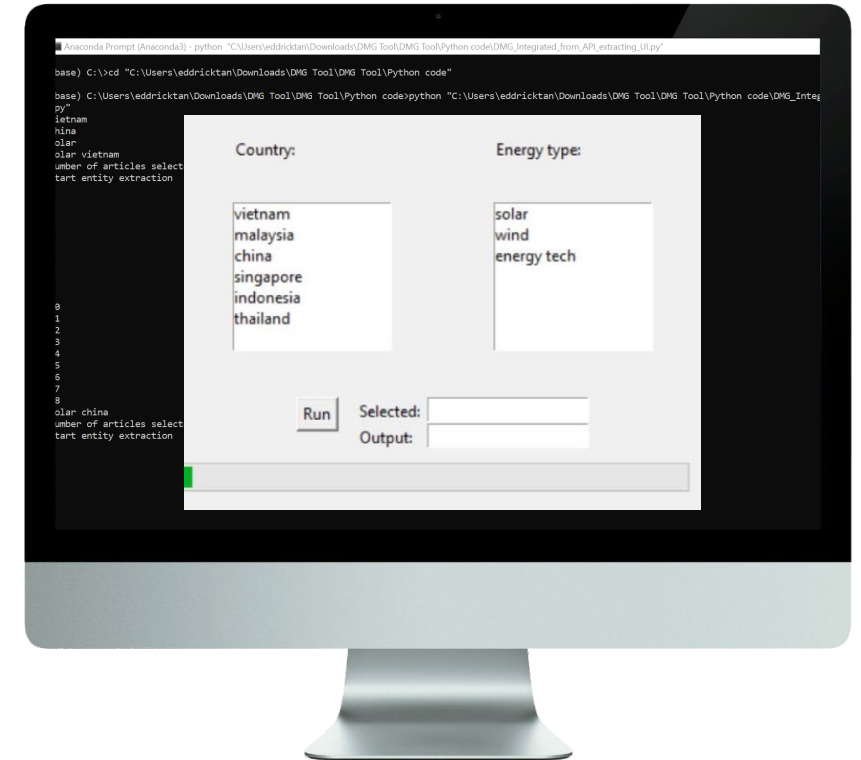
Anaconda Prompt (Anaconda3) - python "C:\Users\eddricktan\Downloads\DMG Tool\DMG Tool\Python code\DMG_Integrated_from_API_extracting_UI.py"

base) C:\>cd "C:\Users\eddricktan\Downloads\DMG Tool\DMG Tool\Python code"

base) C:\Users\eddricktan\Downloads\DMG Tool\DMG Tool\Python code>python "C:\Users\eddricktan\Downloads\DMG Tool\DMG Tool\Python code\DMG_Integ
py"
ietnam
hina
olar
olar vietnam
umber of articles select
tart entity extraction

0
1
2
3
4
5
6
7
8
olar china
umber of articles select
tart entity extraction

Country:

Energy type:

vietnam
malaysia
china
singapore
indonesia
thailand

solar
wind
energy tech

Run

Selected:

Output: